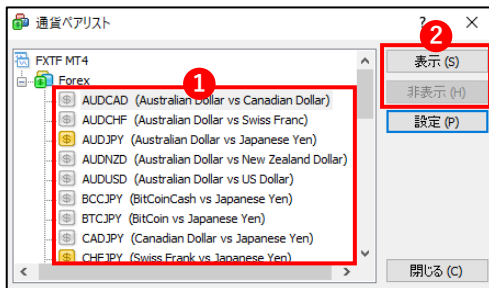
通貨ペアリスト

? ×

FXTF MT4
Forex
AUDCAD (Australian Dollar vs Canadian Dollar)
AUDCHF (Australian Dollar vs Swiss Franc)
AUDJPY (Australian Dollar vs Japanese Yen)
AUDNZD (Australian Dollar vs New Zealand Dollar)
AUDUSD (Australian Dollar vs US Dollar)
BCCJPY (BitCoinCash vs Japanese Yen)
BTCJPY (BitCoin vs Japanese Yen)
CADJPY (Canadian Dollar vs Japanese Yen)
CHFJPY (Swiss Frank vs Japanese Yen)

1
2

表示 (S)
非表示 (H)
設定 (P)
閉じる (C)